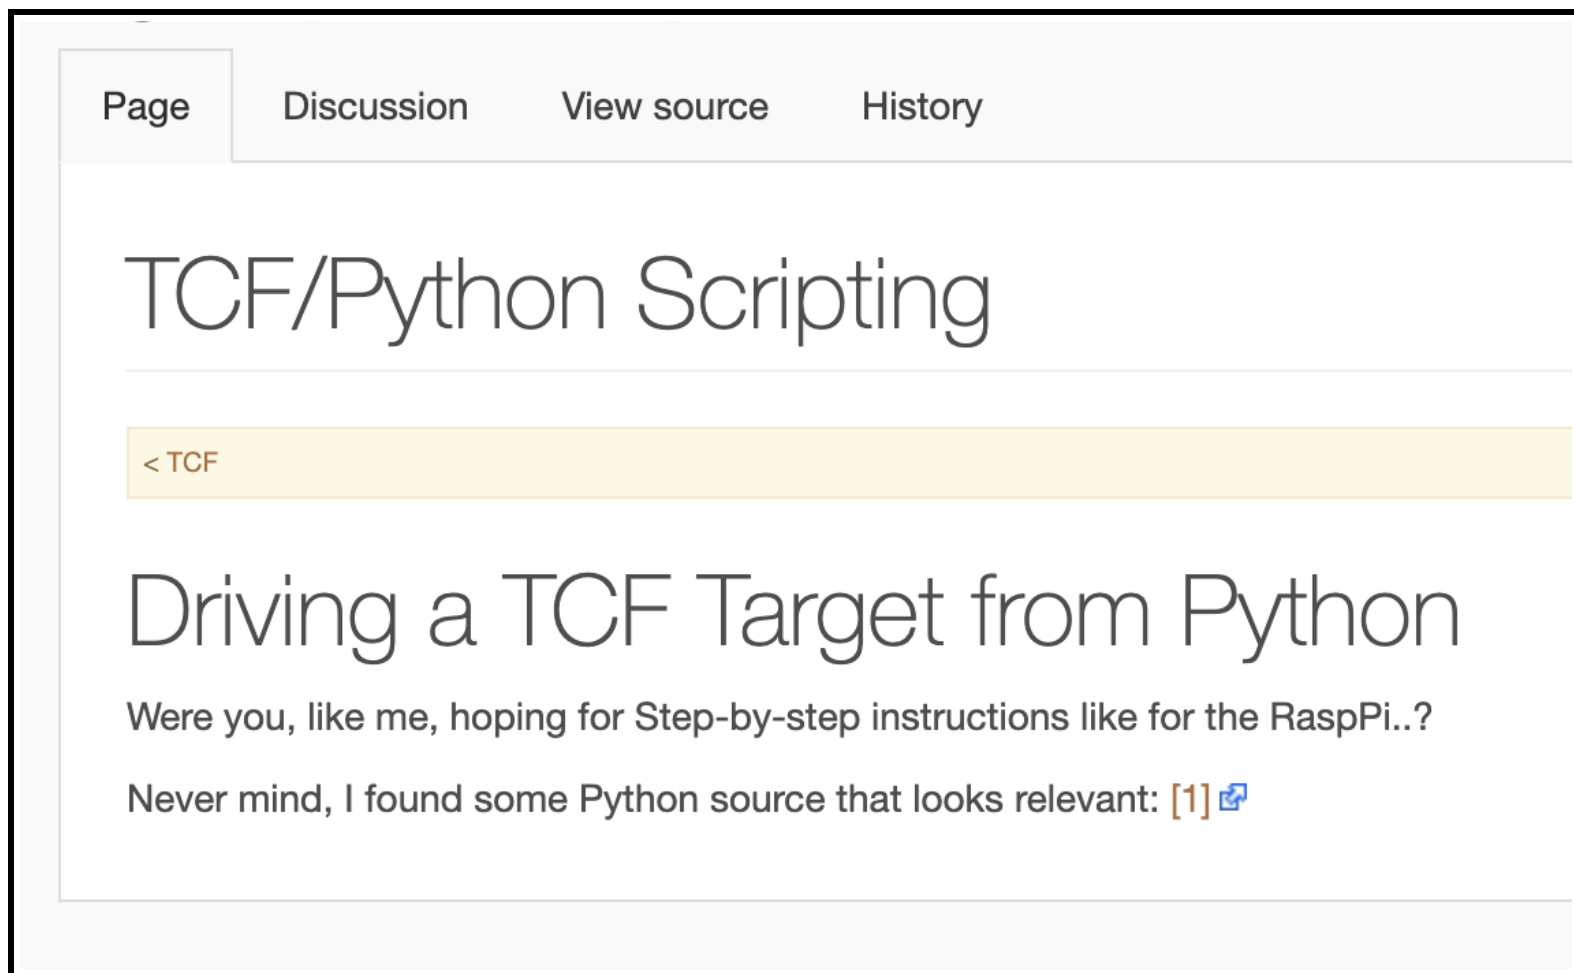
Page Discussion View source History

TCF/Python Scripting

< TCF

Driving a TCF Target from Python

Were you, like me, hoping for Step-by-step instructions like for the RaspPi..?

Never mind, I found some Python source that looks relevant: [1]